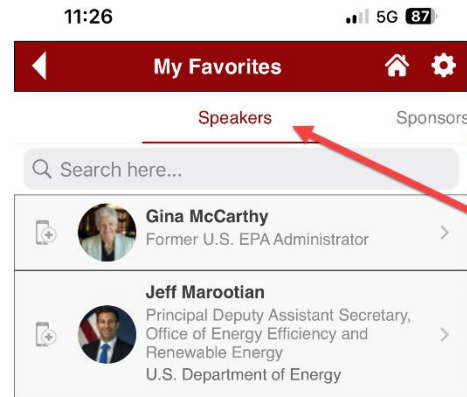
11:26
5G 87

My Favorites

Speakers
Sponsors

Search here...

Gina McCarthy
Former U.S. EPA Administrator

Jeff Marootian
Principal Deputy Assistant Secretary, Office of Energy Efficiency and Renewable Energy
U.S. Department of Energy